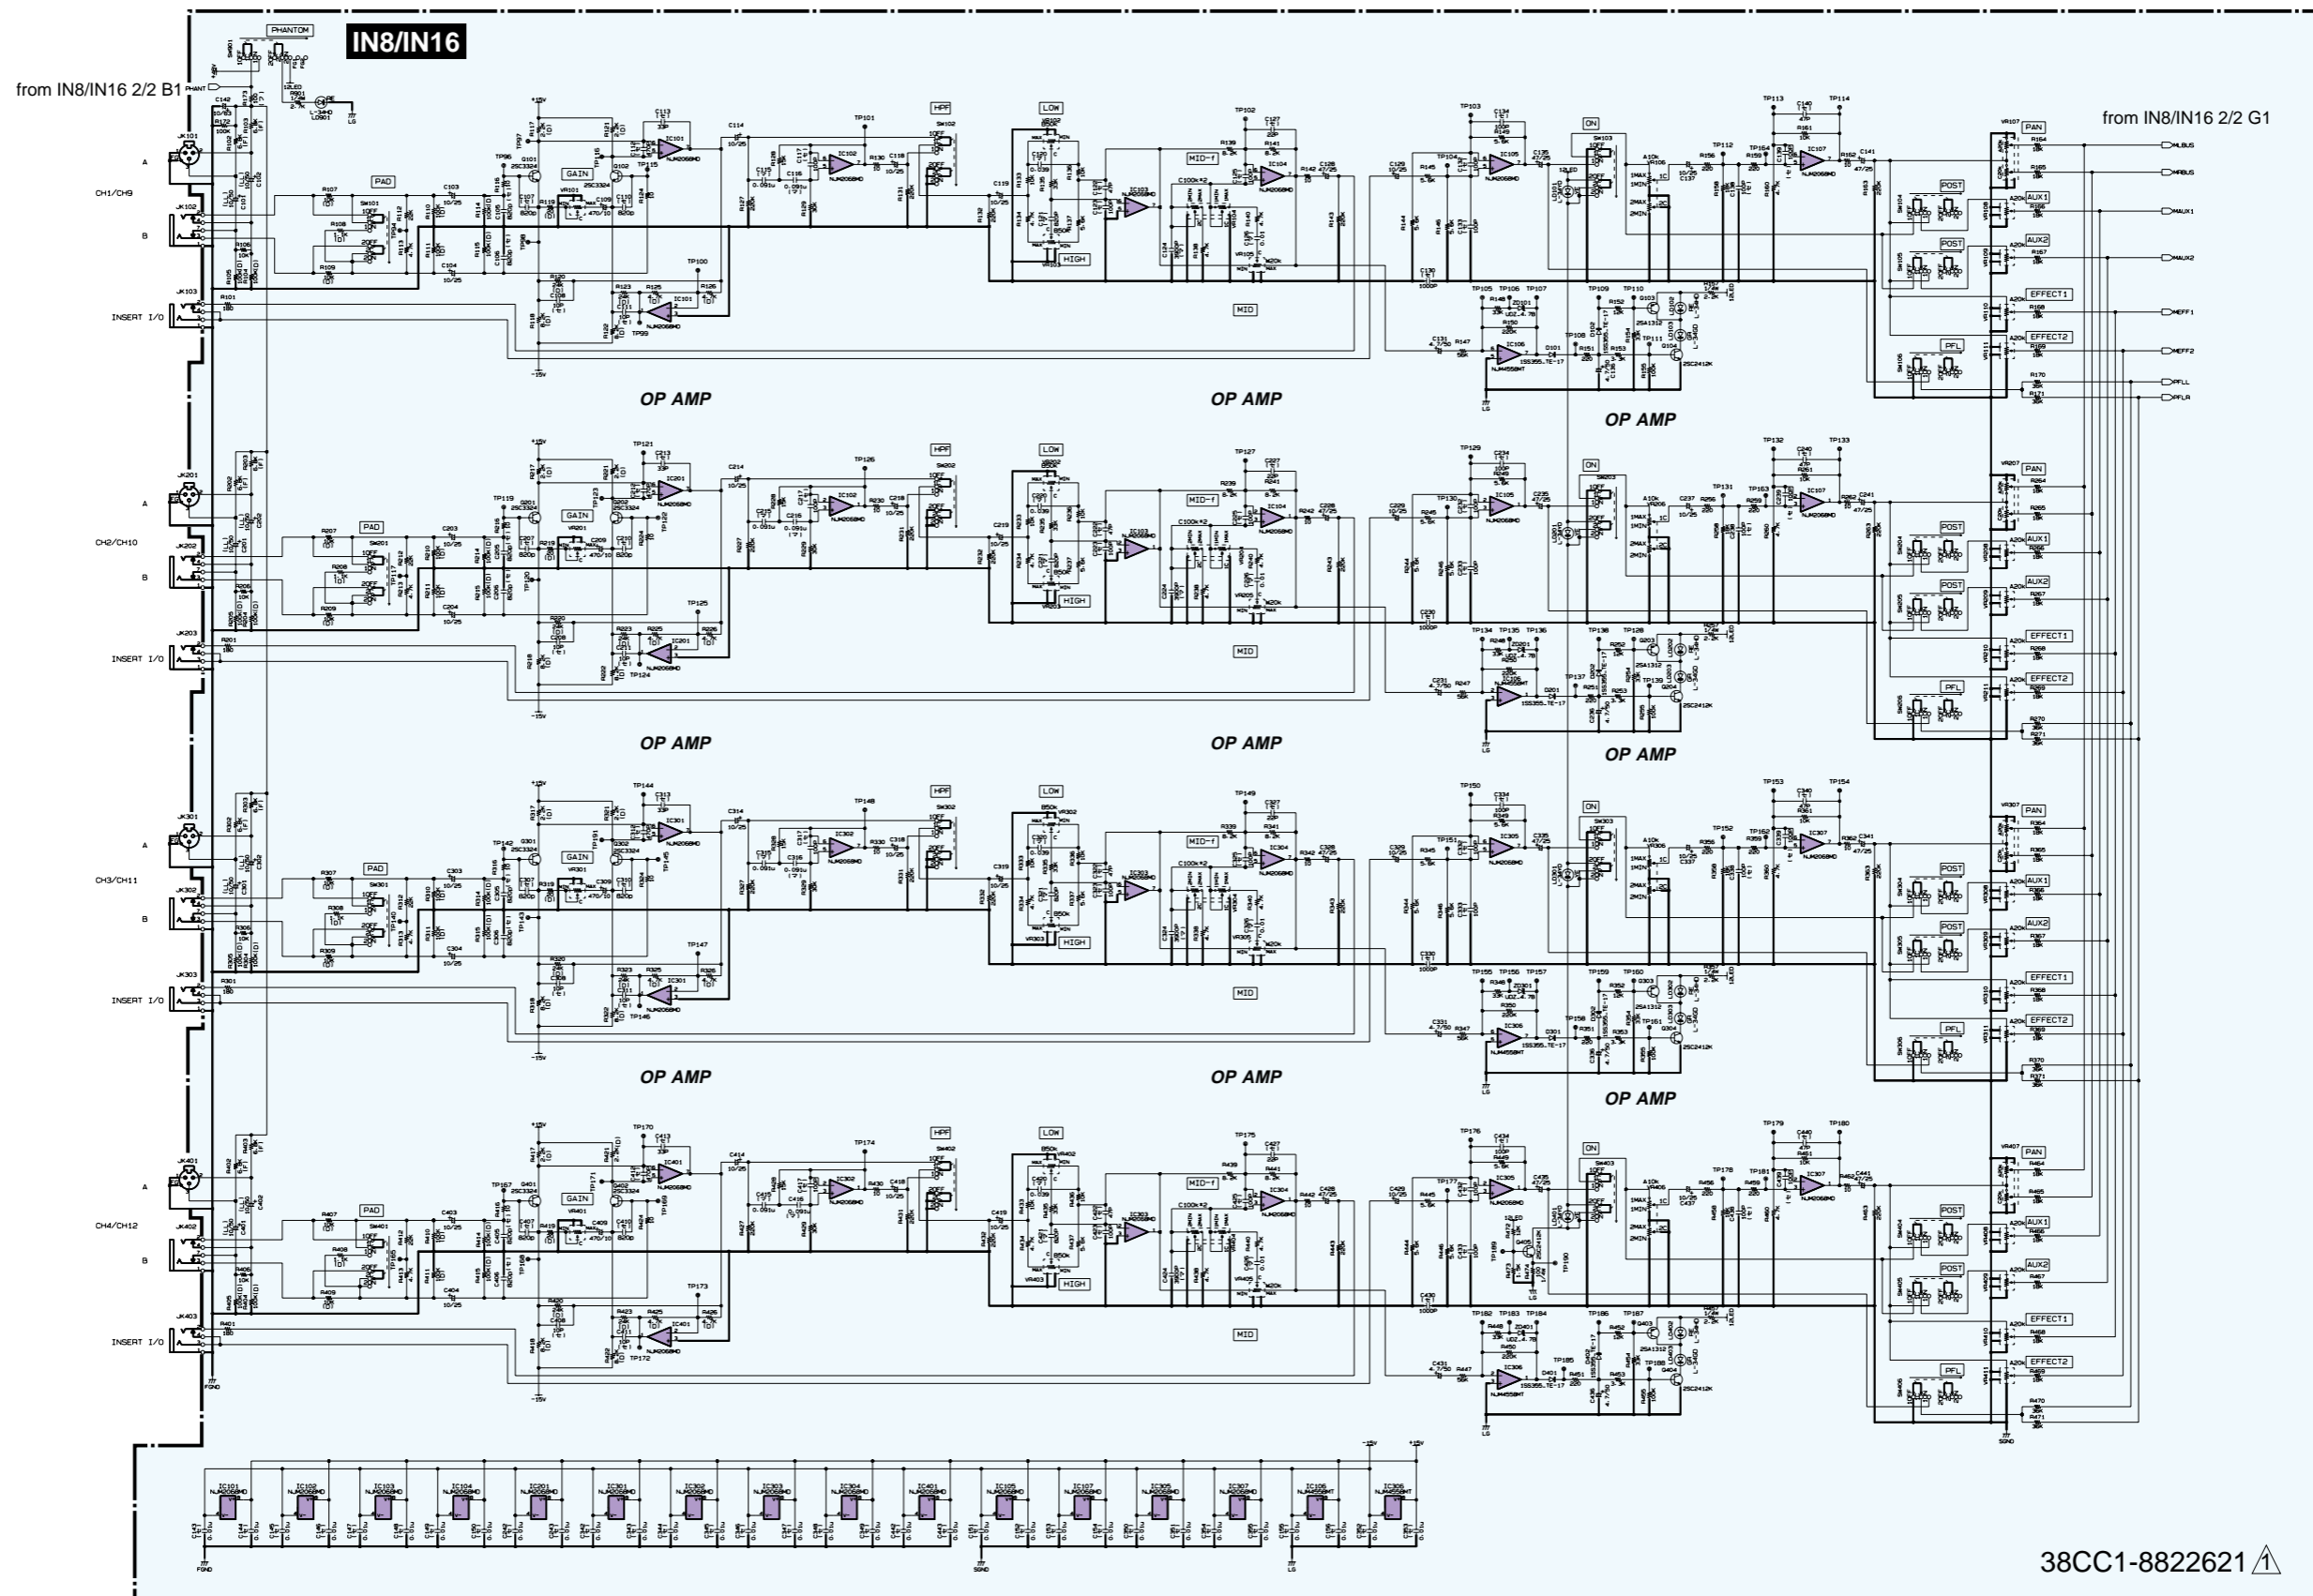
IN8/IN16

from IN8/IN16 2/2 B1

from IN8/IN16 2/2 G1

PHANTOM

CH1/CH9

A

B

INSERT I/O

PAD

GAIN

HPF

LOW

HIGH

MID-f

MID

ON

PAN

POST

AUX1

AUX2

EFFECT1

EFFECT2

PFL

OP AMP

OP AMP

OP AMP

CH2/CH10

A

B

INSERT I/O

PAD

GAIN

HPF

LOW

HIGH

MID-f

MID

ON

PAN

POST

AUX1

AUX2

EFFECT1

EFFECT2

PFL

OP AMP

OP AMP

OP AMP

CH3/CH11

A

B

INSERT I/O

PAD

GAIN

HPF

LOW

HIGH

MID-f

MID

ON

PAN

POST

AUX1

AUX2

EFFECT1

EFFECT2

PFL

OP AMP

OP AMP

OP AMP

CH4/CH12

A

B

INSERT I/O

PAD

GAIN

HPF

LOW

HIGH

MID-f

MID

ON

PAN

POST

AUX1

AUX2

EFFECT1

EFFECT2

PFL

38CC1-8822621